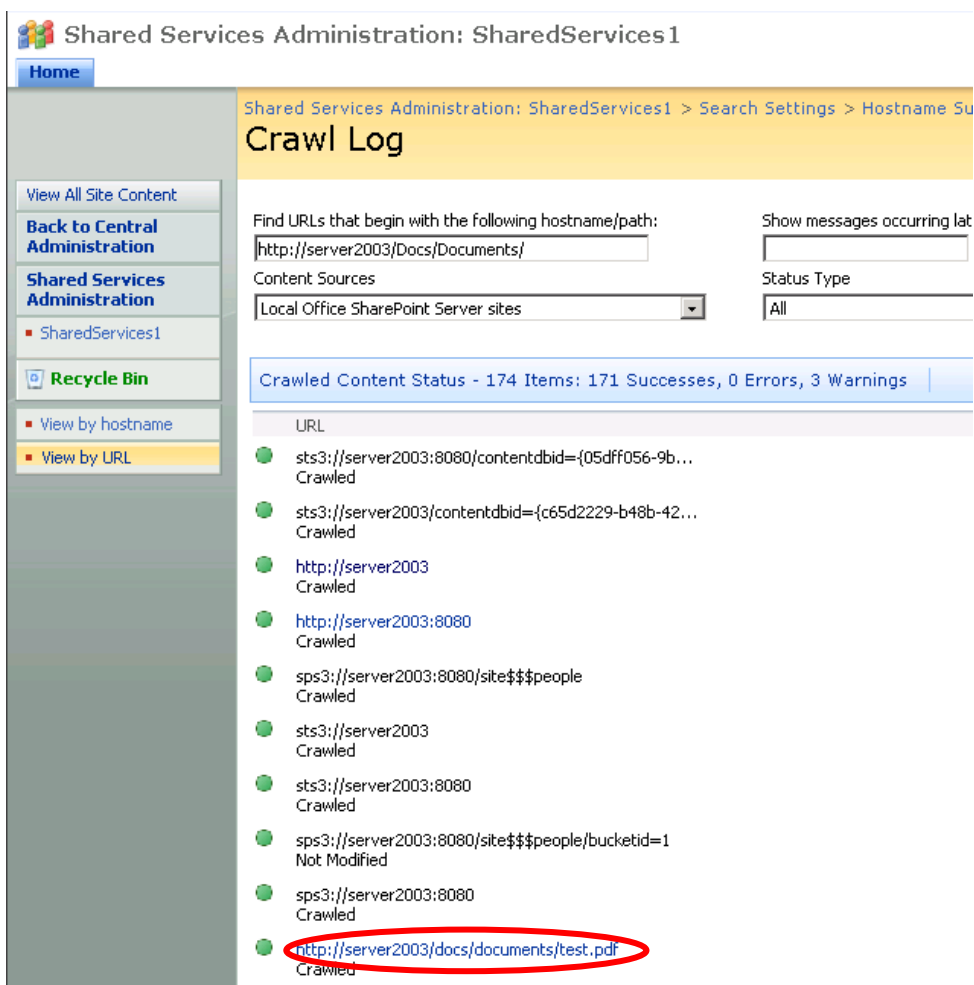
Shared Services Administration: SharedServices1

Home

Shared Services Administration: SharedServices1 > Search Settings > Hostname Su

Crawl Log

View All Site Content

Back to Central Administration

Shared Services Administration

SharedServices1

Recycle Bin

View by hostname

View by URL

Find URLs that begin with the following hostname/path:

http://server2003/Docs/Documents/

Show messages occurring lat

Content Sources

Local Office SharePoint Server sites

Status Type

All

Crawled Content Status - 174 Items: 171 Successes, 0 Errors, 3 Warnings

URL

sts3://server2003:8080/contentdbid={05dff056-9b…
Crawled

sts3://server2003/contentdbid={c65d2229-b48b-42…
Crawled

http://server2003
Crawled

http://server2003:8080
Crawled

sps3://server2003:8080/site$$$people
Crawled

sts3://server2003
Crawled

sts3://server2003:8080
Crawled

sps3://server2003:8080/site$$$people/bucketid=1
Not Modified

sps3://server2003:8080
Crawled

http://server2003/docs/documents/test.pdf
Crawled